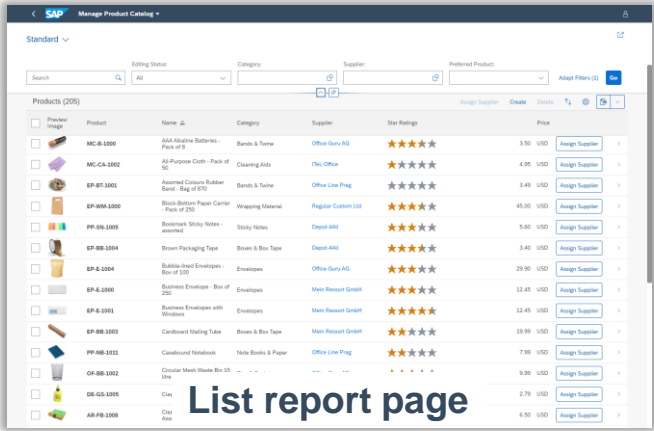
SAP Manage Product Catalog

Standard

Editing Status: All
Category:
Supplier:
Preferred Product:
Search
Adapt Filters (1)
Go

Products (205)
Assign Supplier Create Delete

| | Preview Image | Product | Name | Category | Supplier | Star Ratings | Price | | |
|---|---|---|---|---|---|---|---|---|---|
| | | MC-B-1000 | AAA Alkaline Batteries - Pack of 8 | Bands & Twine | Office-Guru AG | | 3.50 | USD | Assign Supplier |
| | | MC-CA-1002 | All-Purpose Cloth - Pack of 50 | Cleaning Aids | ITeL-Office | | 4.95 | USD | Assign Supplier |
| | | EP-BT-1001 | Assorted Colours Rubber Band - Bag of 870 | Bands & Twine | Office Line Prag | | 3.49 | USD | Assign Supplier |
| | | EP-WM-1000 | Block-Bottom Paper Carrier - Pack of 250 | Wrapping Material | Regular Custom Ltd | | 45.00 | USD | Assign Supplier |
| | | PP-SN-1005 | Bookmark Sticky Notes - assorted | Sticky Notes | Depot-4All | | 3.99 | USD | Assign Supplier |
| | | EP-BB-1004 | Brown Packaging Tape | Boxes & Box Tape | Depot-4All | | 3.40 | USD | Assign Supplier |
| | | EP-E-1004 | Bubble-lined Envelopes - Box of 100 | Envelopes | Office-Guru AG | | 29.90 | USD | Assign Supplier |
| | | EP-E-1000 | Business Envelope - Box of 250 | Envelopes | Mein Ressort GmbH | | 12.45 | USD | Assign Supplier |
| | | EP-E-1001 | Business Envelopes with Windows | Envelopes | Mein Ressort GmbH | | 12.45 | USD | Assign Supplier |
| | | EP-BB-1003 | Cardboard Mailing Tube | Boxes & Box Tape | Mein Ressort GmbH | | 19.99 | USD | Assign Supplier |
| | | PP-NB-1011 | Casebound Notebook | Note Books & Paper | Office Line Prag | | 7.99 | USD | Assign Supplier |
| | | OF-BB-1002 | Circular Mesh Waste Bin 15 litre | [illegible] | | | 9.99 | USD | Assign Supplier |
| | | DE-GS-1005 | Cle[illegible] | | | | 2.78 | USD | Assign Supplier |
| | | AR-FB-1008 | Cle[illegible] Ass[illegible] | | | | 6.50 | USD | Assign Supplier |

List report page